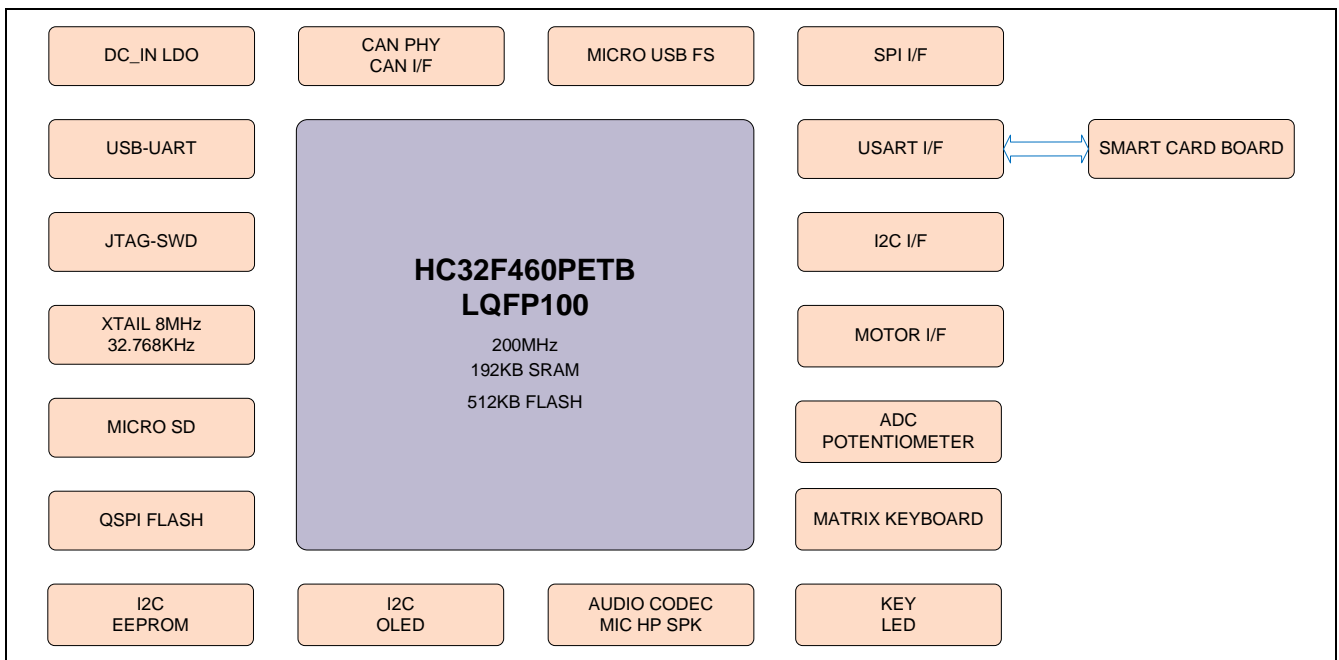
DC_IN LDO

CAN PHY
CAN I/F

MICRO USB FS

SPI I/F

USB-UART

USART I/F

SMART CARD BOARD

JTAG-SWD

HC32F460PETB
LQFP100

200MHz
192KB SRAM
512KB FLASH

I2C I/F

XTAIL 8MHz
32.768KHz

MOTOR I/F

MICRO SD

ADC
POTENTIOMETER

QSPI FLASH

MATRIX KEYBOARD

I2C
EEPROM

I2C
OLED

AUDIO CODEC
MIC HP SPK

KEY
LED